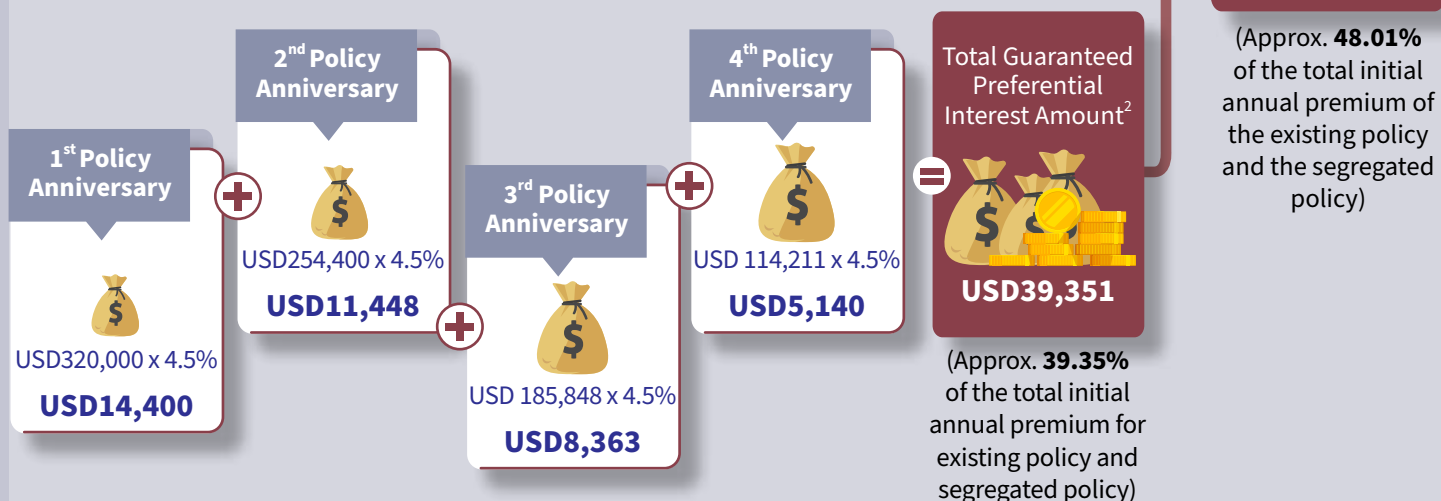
(Approx. **48.01%** of the total initial annual premium of the existing policy and the segregated policy)

1$^{st}$ Policy Anniversary

USD320,000 x 4.5%

USD14,400

2$^{nd}$ Policy Anniversary

USD254,400 x 4.5%

USD11,448

3$^{rd}$ Policy Anniversary

USD 185,848 x 4.5%

USD8,363

4$^{th}$ Policy Anniversary

USD 114,211 x 4.5%

USD5,140

Total Guaranteed Preferential Interest Amount$^{2}$

USD39,351

(Approx. **39.35%** of the total initial annual premium for existing policy and segregated policy)